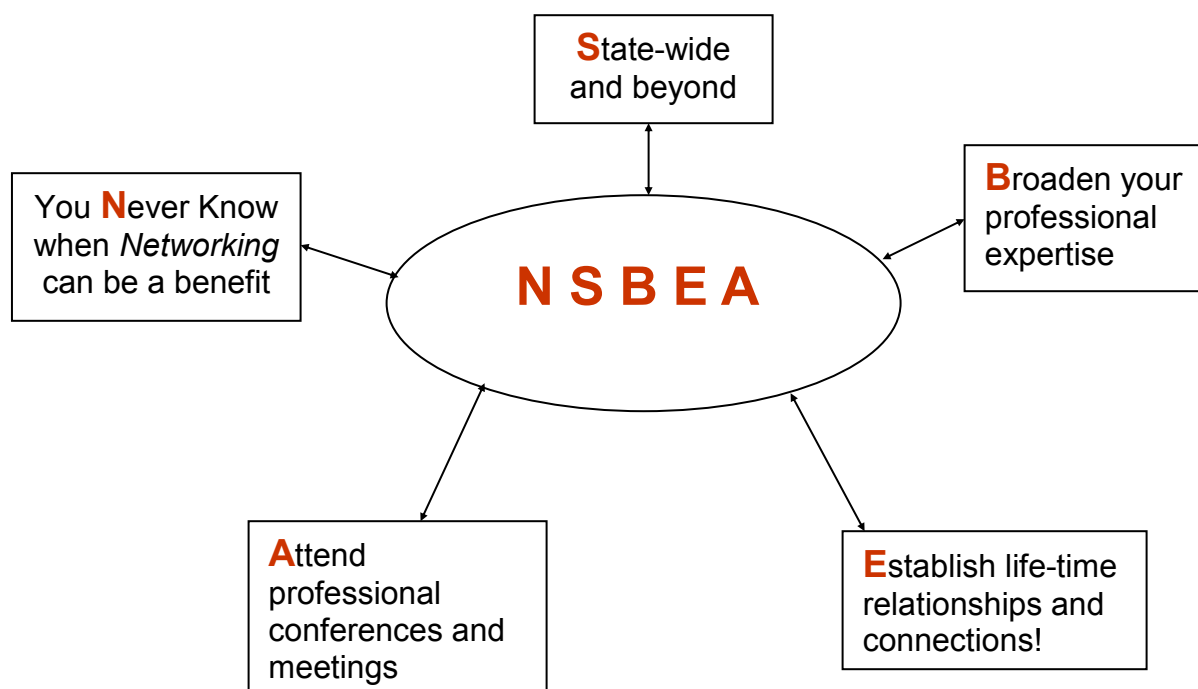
State-wide and beyond

You Never Know when Networking can be a benefit

N S B E A

Broaden your professional expertise

Attend professional conferences and meetings

Establish life-time relationships and connections!